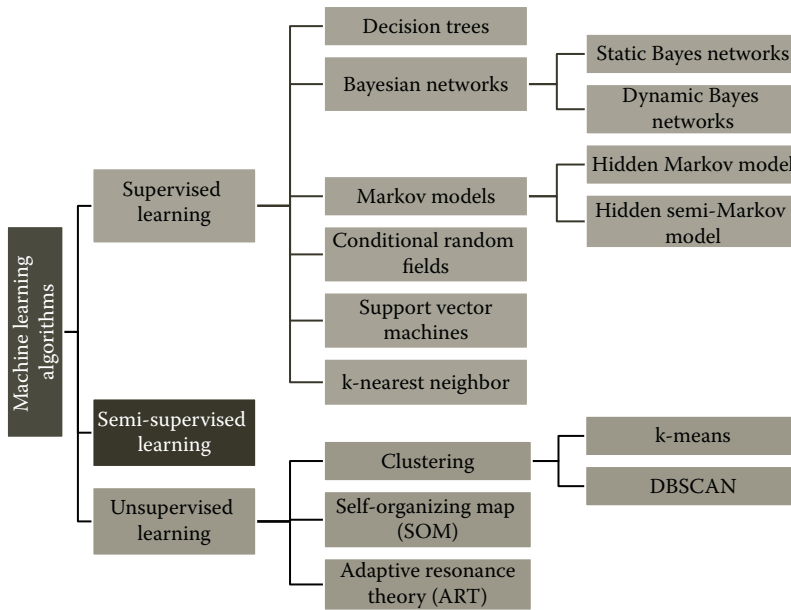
Machine learning algorithms

Supervised learning

Decision trees

Bayesian networks

Static Bayes networks

Dynamic Bayes networks

Markov models

Hidden Markov model

Hidden semi-Markov model

Conditional random fields

Support vector machines

k-nearest neighbor

Semi-supervised learning

Unsupervised learning

Clustering

k-means

DBSCAN

Self-organizing map (SOM)

Adaptive resonance theory (ART)